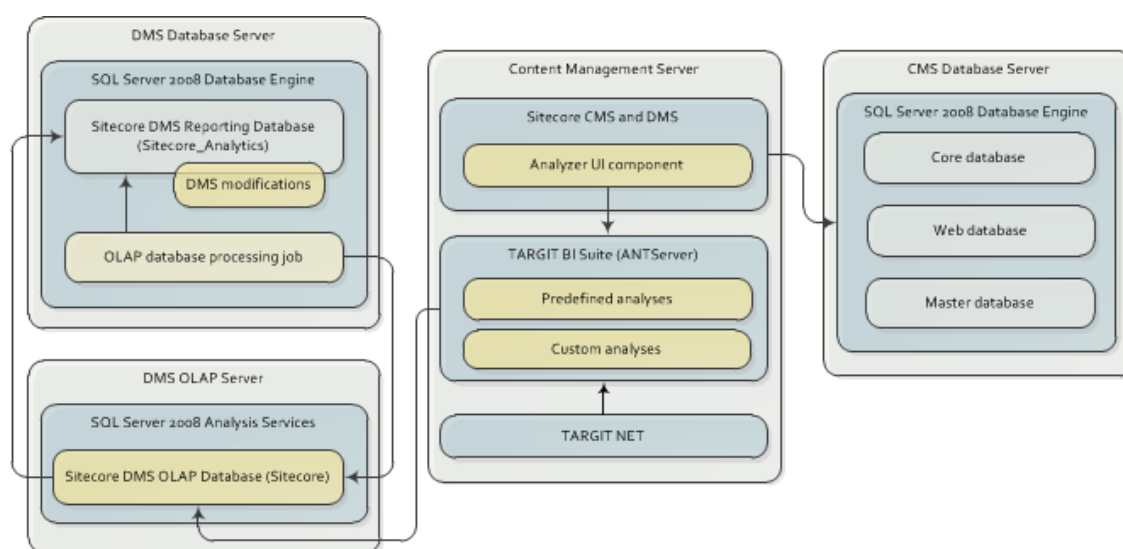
DMS Database Server

SQL Server 2008 Database Engine

Sitecore DMS Reporting Database (Sitecore_Analytics)

DMS modifications

OLAP database processing job

DMS OLAP Server

SQL Server 2008 Analysis Services

Sitecore DMS OLAP Database (Sitecore)

Content Management Server

Sitecore CMS and DMS

Analyzer UI component

TARGIT BI Suite (ANTServer)

Predefined analyses

Custom analyses

TARGIT NET

CMS Database Server

SQL Server 2008 Database Engine

Core database

Web database

Master database